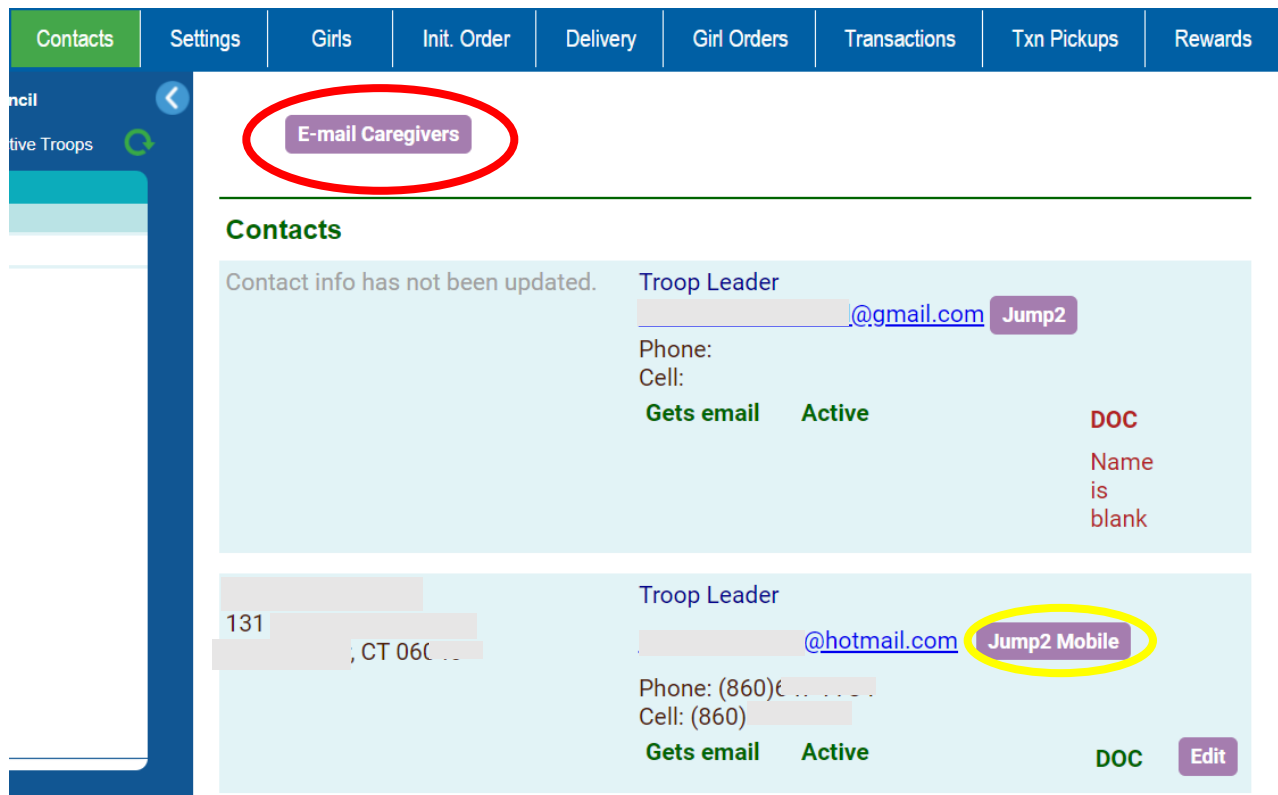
Contacts | Settings | Girls | Init. Order | Delivery | Girl Orders | Transactions | Txn Pickups | Rewards

ncil

tive Troops

E-mail Caregivers

Contacts

Contact info has not been updated.

Troop Leader
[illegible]@gmail.com Jump2
Phone:
Cell:

Gets email Active

DOC

Name is blank

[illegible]
131 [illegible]
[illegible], CT 060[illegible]

Troop Leader
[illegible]@hotmail.com Jump2 Mobile
Phone: (860)6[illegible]
Cell: (860)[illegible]

Gets email Active

DOC Edit